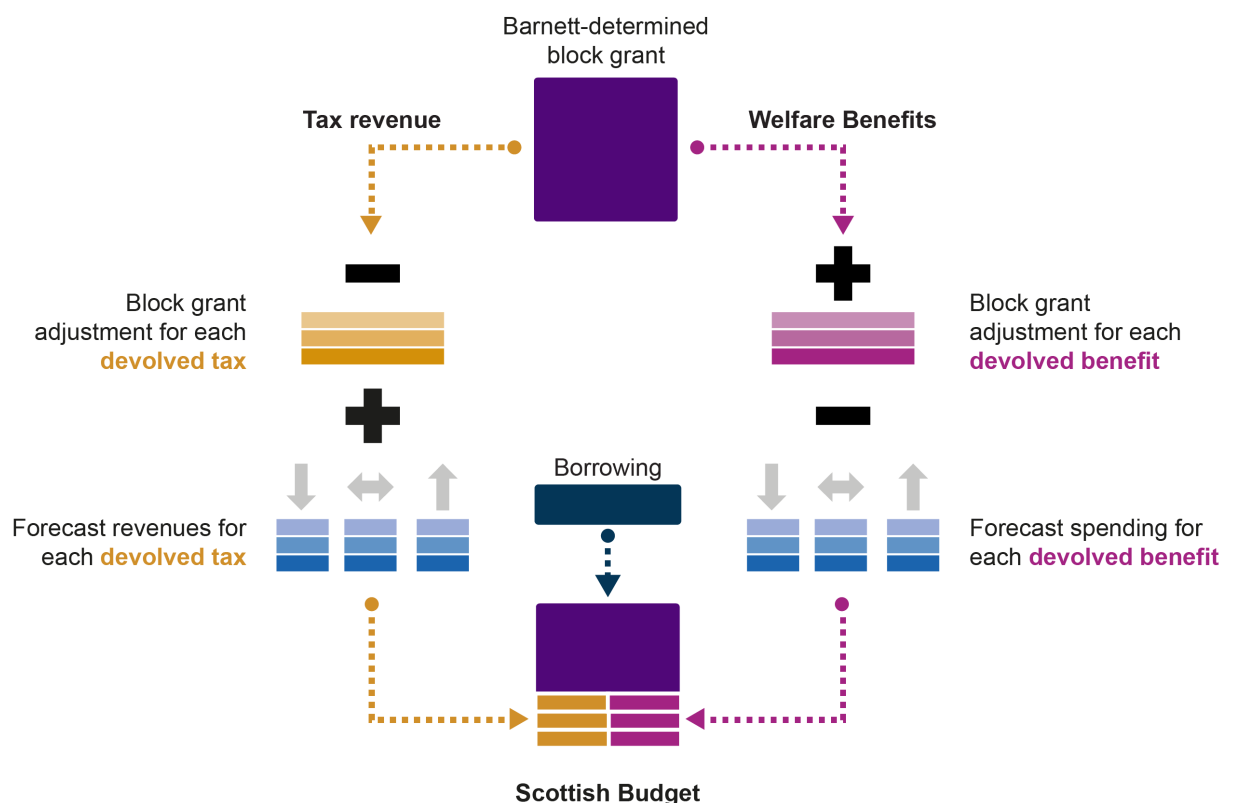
Barnett-determined block grant

Tax revenue

Welfare Benefits

Block grant adjustment for each devolved tax

Block grant adjustment for each devolved benefit

Borrowing

Forecast revenues for each devolved tax

Forecast spending for each devolved benefit

Scottish Budget